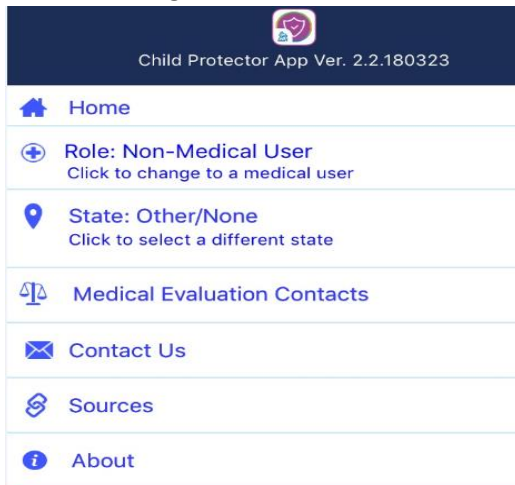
Child Protector App Ver. 2.2.180323

Home

Role: Non-Medical User
Click to change to a medical user

State: Other/None
Click to select a different state

Medical Evaluation Contacts

Contact Us

Sources

About